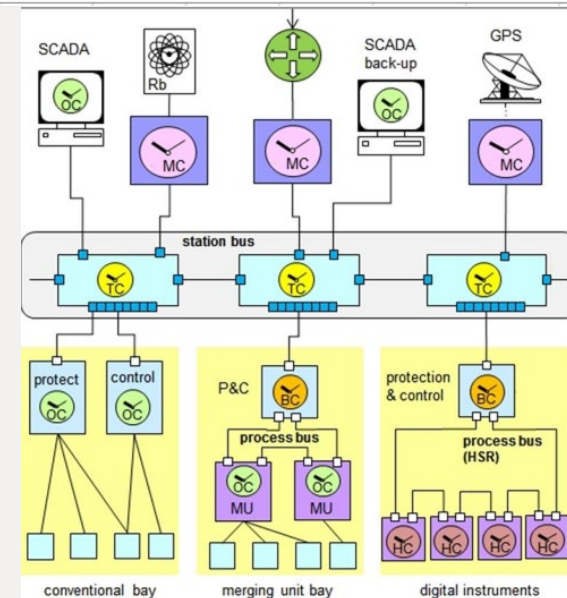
SCADA

OC

Rb

MC

MC

SCADA back-up

OC

GPS

MC

station bus

TC

TC

TC

protect

OC

control

OC

P&C

BC

process bus

OC

MU

OC

MU

protection & control

BC

process bus (HSR)

HC

HC

HC

HC

conventional bay

merging unit bay

digital instruments